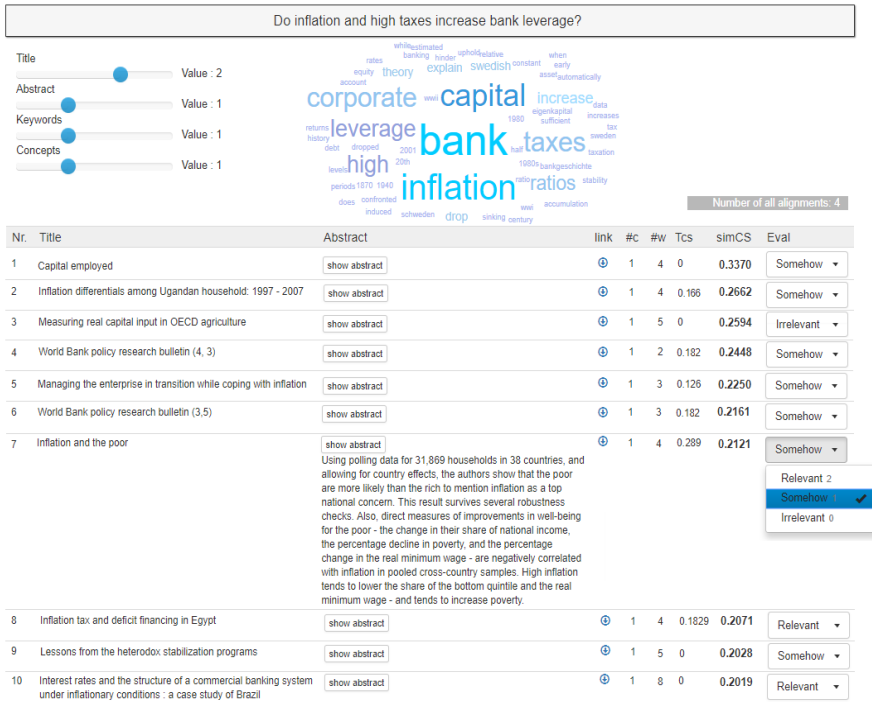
Do inflation and high taxes increase bank leverage?

Title
Value : 2
Abstract
Value : 1
Keywords
Value : 1
Concepts
Value : 1

while estimated upholdrelative banking hinder rates when equity theory explain swedish constant early account asset automatically corporate capital increase data www eigenkapital 1980 increases returns leverage sufficient tax history bank taxes sweden debt 2001 half taxation high 20th 1980s bankgeschichte levels inflation ratio ratios stability periods 1870 1940 dropped confronted does www accumulation induced schweden drop sinking century

Number of all alignments: 4

| Nr. | Title | Abstract | link | #c | #w | Tcs | simCS | Eval |
|---|---|---|---|---|---|---|---|---|
| 1 | Capital employed | show abstract | | 1 | 4 | 0 | 0.3370 | Somehow |
| 2 | Inflation differentials among Ugandan household: 1997 - 2007 | show abstract | | 1 | 4 | 0.166 | 0.2662 | Somehow |
| 3 | Measuring real capital input in OECD agriculture | show abstract | | 1 | 5 | 0 | 0.2594 | Irrelevant |
| 4 | World Bank policy research bulletin (4, 3) | show abstract | | 1 | 2 | 0.182 | 0.2448 | Somehow |
| 5 | Managing the enterprise in transition while coping with inflation | show abstract | | 1 | 3 | 0.126 | 0.2250 | Somehow |
| 6 | World Bank policy research bulletin (3,5) | show abstract | | 1 | 3 | 0.182 | 0.2161 | Somehow |
| 7 | Inflation and the poor | show abstract Using polling data for 31,869 households in 38 countries, and allowing for country effects, the authors show that the poor are more likely than the rich to mention inflation as a top national concern. This result survives several robustness checks. Also, direct measures of improvements in well-being for the poor - the change in their share of national income, the percentage decline in poverty, and the percentage change in the real minimum wage - are negatively correlated with inflation in pooled cross-country samples. High inflation tends to lower the share of the bottom quintile and the real minimum wage - and tends to increase poverty. | | 1 | 4 | 0.289 | 0.2121 | Somehow |
| 8 | Inflation tax and deficit financing in Egypt | show abstract | | 1 | 4 | 0.1829 | 0.2071 | Relevant |
| 9 | Lessons from the heterodox stabilization programs | show abstract | | 1 | 5 | 0 | 0.2028 | Somehow |
| 10 | Interest rates and the structure of a commercial banking system under inflationary conditions : a case study of Brazil | show abstract | | 1 | 8 | 0 | 0.2019 | Relevant |

Relevant 2
Somehow 1
Irrelevant 0